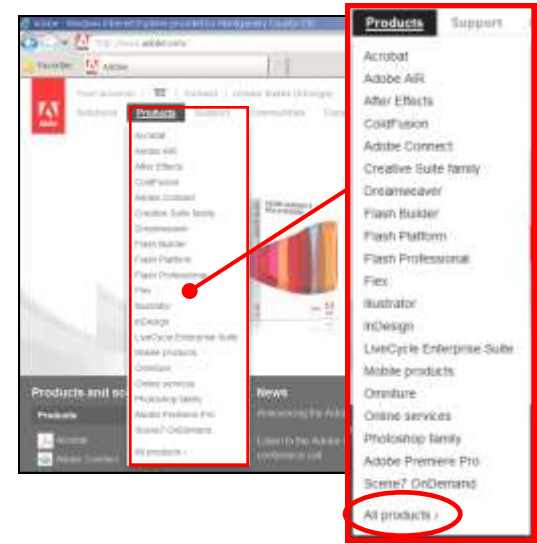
Adobe - Windows Internet Explorer provided by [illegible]

http://www.adobe.com/

Favorites

Adobe

Your account | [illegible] | Contact | United States (Change)

Solutions Products Support Communities Comp

Acrobat
Adobe AIR
After Effects
ColdFusion
Adobe Connect
Creative Suite family
Dreamweaver
Flash Builder
Flash Platform
Flash Professional
Flex
Illustrator
InDesign
LiveCycle Enterprise Suite
Mobile products
Omniture
Online services
Photoshop family
Adobe Premiere Pro
Scene7 OnDemand
All products ›

Products and so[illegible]

Products

Acrobat

Adobe Connect

News

Announcing the Adob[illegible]

Listen to the Adobe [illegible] conference call

Products Support

Acrobat
Adobe AIR
After Effects
ColdFusion
Adobe Connect
Creative Suite family
Dreamweaver
Flash Builder
Flash Platform
Flash Professional
Flex
Illustrator
InDesign
LiveCycle Enterprise Suite
Mobile products
Omniture
Online services
Photoshop family
Adobe Premiere Pro
Scene7 OnDemand
All products ›